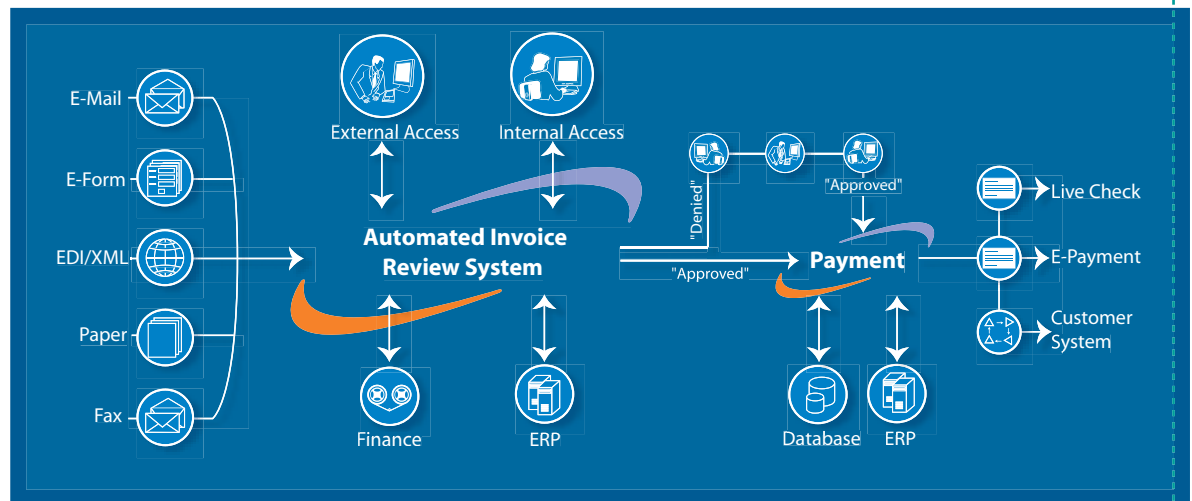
E-Mail
E-Form
EDI/XML
Paper
Fax

External Access
Internal Access

Automated Invoice Review System

Finance
ERP

"Denied"
"Approved"
"Approved"

Payment

Database
ERP

Live Check
E-Payment
Customer System